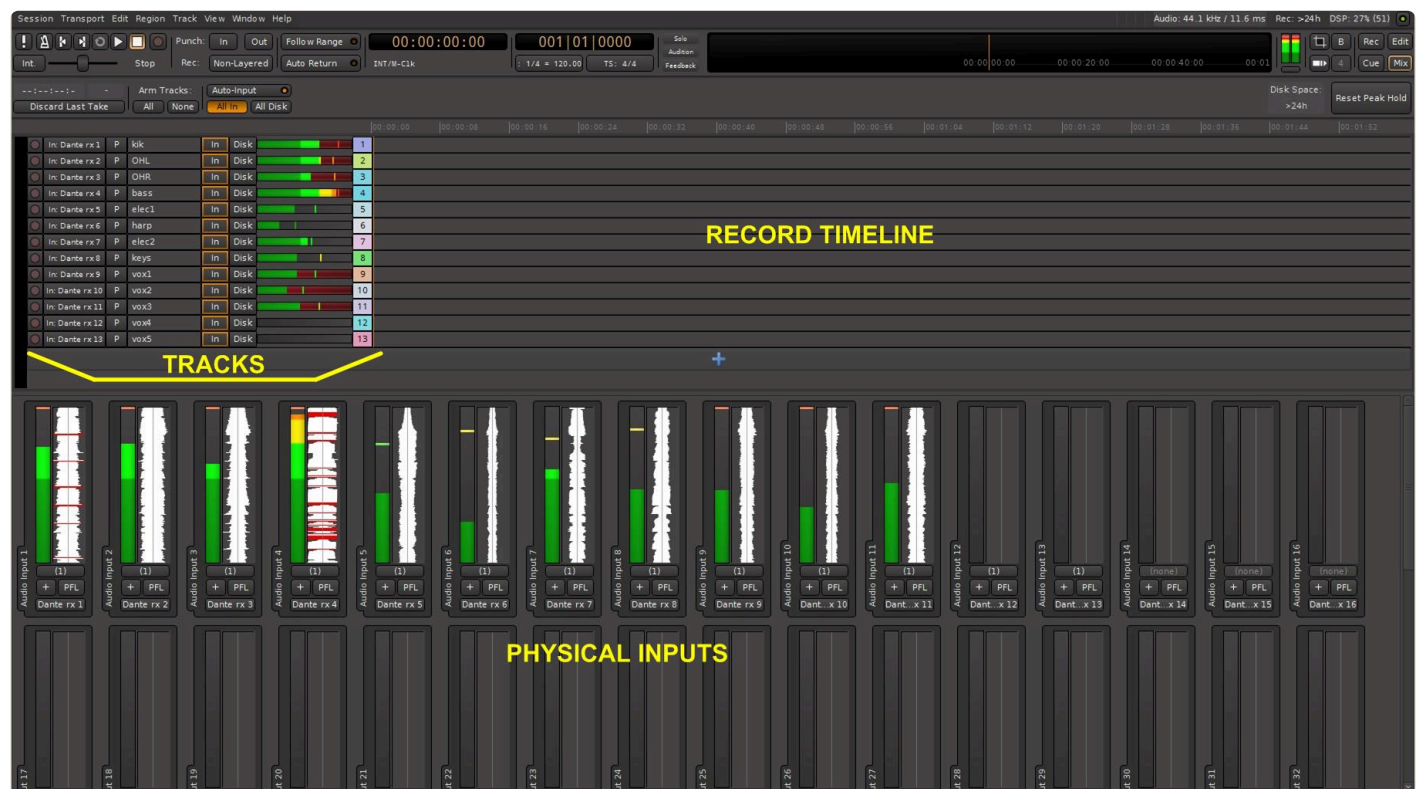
Session Transport Edit Region Track View Window Help

Audio: 44.1 kHz / 11.6 ms Rec: >24h DSP: 27% (51)

Punch: In Out Follow Range 00:00:00:00 001|01|0000 Solo Audition Feedback

Int. Stop Rec: Non-Layered Auto Return INT/M-Clk 1/4 = 120.00 TS: 4/4

00:00:00:00 00:00:20:00 00:00:40:00 00:01

B Rec Edit 4 Cue Mix

--:--:--:-- - Arm Tracks: Auto-Input
Discard Last Take All None All In All Disk

Disk Space: >24h Reset Peak Hold

00:00:00 00:00:08 00:00:16 00:00:24 00:00:32 00:00:40 00:00:48 00:00:56 00:01:04 00:01:12 00:01:20 00:01:28 00:01:36 00:01:44 00:01:52

| In: Dante rx 1 | P | kik | In | Disk | 1 |
|---|---|---|---|---|---|
| In: Dante rx 2 | P | OHL | In | Disk | 2 |
| In: Dante rx 3 | P | OHR | In | Disk | 3 |
| In: Dante rx 4 | P | bass | In | Disk | 4 |
| In: Dante rx 5 | P | elec1 | In | Disk | 5 |
| In: Dante rx 6 | P | harp | In | Disk | 6 |
| In: Dante rx 7 | P | elec2 | In | Disk | 7 |
| In: Dante rx 8 | P | keys | In | Disk | 8 |
| In: Dante rx 9 | P | vox1 | In | Disk | 9 |
| In: Dante rx 10 | P | vox2 | In | Disk | 10 |
| In: Dante rx 11 | P | vox3 | In | Disk | 11 |
| In: Dante rx 12 | P | vox4 | In | Disk | 12 |
| In: Dante rx 13 | P | vox5 | In | Disk | 13 |

RECORD TIMELINE

TRACKS

+

Audio Input 1 (1) + PFL Dante rx 1
Audio Input 2 (1) + PFL Dante rx 2
Audio Input 3 (1) + PFL Dante rx 3
Audio Input 4 (1) + PFL Dante rx 4
Audio Input 5 (1) + PFL Dante rx 5
Audio Input 6 (1) + PFL Dante rx 6
Audio Input 7 (1) + PFL Dante rx 7
Audio Input 8 (1) + PFL Dante rx 8
Audio Input 9 (1) + PFL Dante rx 9
Audio Input 10 (1) + PFL Dant...x 10
Audio Input 11 (1) + PFL Dant...x 11
Audio Input 12 (1) + PFL Dant...x 12
Audio Input 13 (1) + PFL Dant...x 13
Audio Input 14 (none) + PFL Dant...x 14
Audio Input 15 (none) + PFL Dant...x 15
Audio Input 16 (none) + PFL Dant...x 16

PHYSICAL INPUTS

t 17 t 18 t 19 t 20 t 21 t 22 t 23 t 24 t 25 t 26 t 27 t 28 t 29 t 30 t 31 t 32